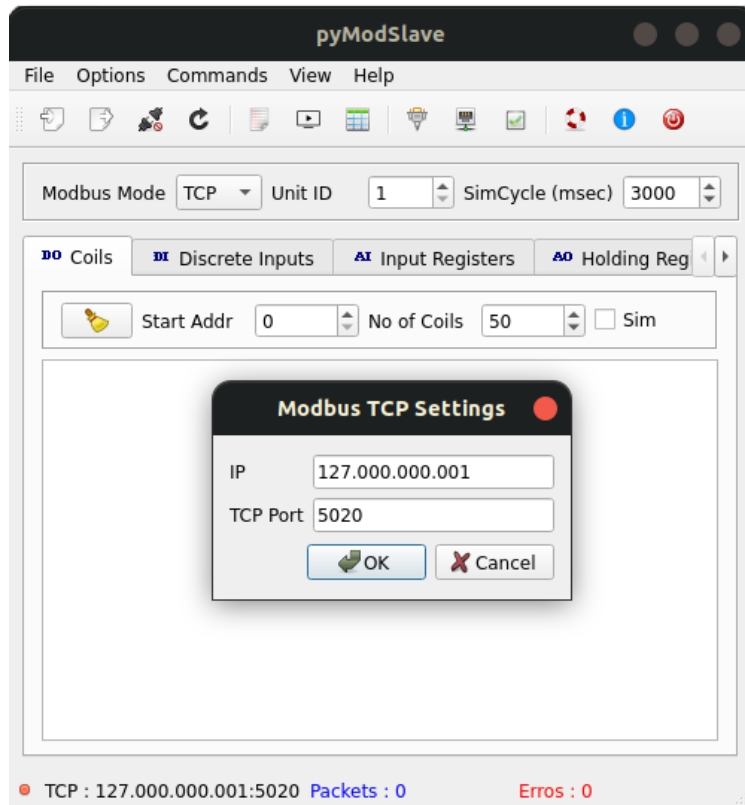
pyModSlave

File Options Commands View Help

Modbus Mode TCP Unit ID 1 SimCycle (msec) 3000

DO Coils DI Discrete Inputs AI Input Registers AO Holding Reg

Start Addr 0 No of Coils 50 Sim

Modbus TCP Settings

IP 127.000.000.001

TCP Port 5020

OK Cancel

TCP : 127.000.000.001:5020 Packets : 0 Erros : 0